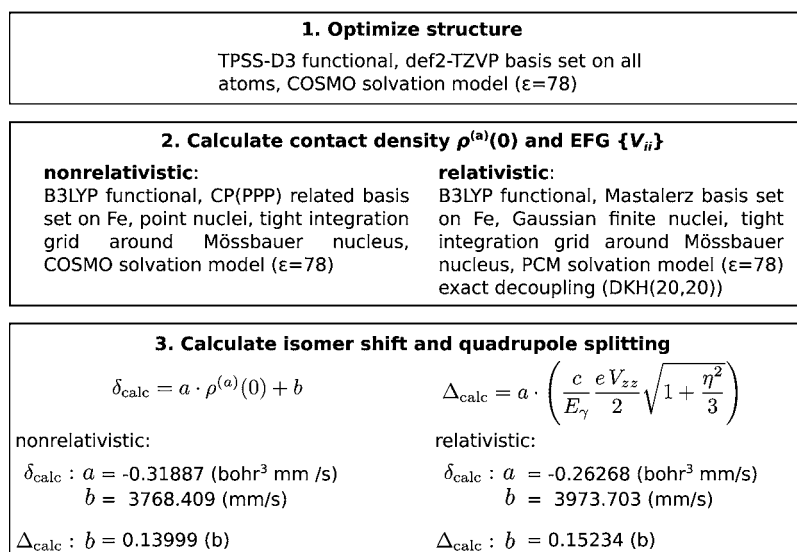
**1. Optimize structure**

TPSS-D3 functional, def2-TZVP basis set on all atoms, COSMO solvation model (ε=78)

**2. Calculate contact density $\rho^{(a)}(0)$ and EFG $\{V_{ii}\}$**

**nonrelativistic**:
B3LYP functional, CP(PPP) related basis set on Fe, point nuclei, tight integration grid around Mössbauer nucleus, COSMO solvation model (ε=78)

**relativistic**:
B3LYP functional, Mastalerz basis set on Fe, Gaussian finite nuclei, tight integration grid around Mössbauer nucleus, PCM solvation model (ε=78) exact decoupling (DKH(20,20))

**3. Calculate isomer shift and quadrupole splitting**

$\delta_{\mathrm{calc}} = a \cdot \rho^{(a)}(0) + b$

$\Delta_{\mathrm{calc}} = a \cdot \left( \frac{c}{E_\gamma} \frac{eV_{zz}}{2} \sqrt{1 + \frac{\eta^2}{3}} \right)$

nonrelativistic:

$\delta_{\mathrm{calc}}$ : $a$ = -0.31887 (bohr$^3$ mm /s)
$b$ = 3768.409 (mm/s)

$\Delta_{\mathrm{calc}}$ : $b$ = 0.13999 (b)

relativistic:

$\delta_{\mathrm{calc}}$ : $a$ = -0.26268 (bohr$^3$ mm/s)
$b$ = 3973.703 (mm/s)

$\Delta_{\mathrm{calc}}$ : $b$ = 0.15234 (b)